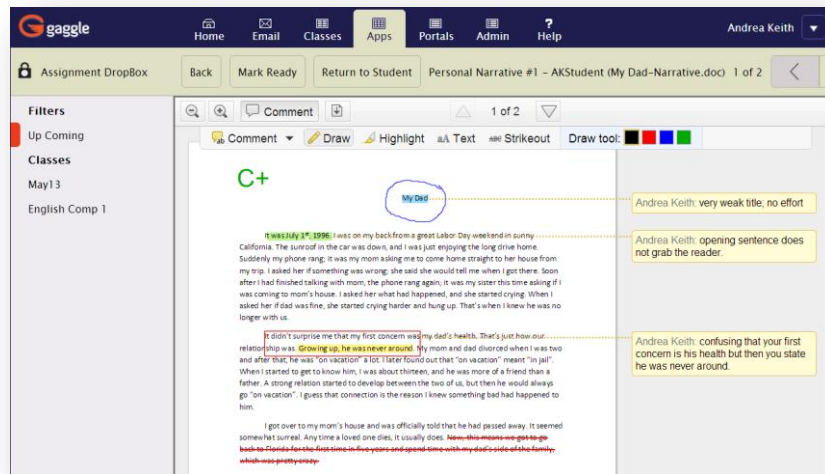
gaggle

Home Email Classes Apps Portals Admin Help

Andrea Keith

Assignment DropBox

Back Mark Ready Return to Student Personal Narrative #1 – AKStudent (My Dad–Narrative.doc) 1 of 2

Filters

Up Coming

Classes

May13

English Comp 1

Comment

1 of 2

Comment Draw Highlight Text Strikeout Draw tool:

C+

My Dad

It was July 1st, 1996. I was on my back from a great Labor Day weekend in sunny California. The sunroof in the car was down, and I was just enjoying the long drive home. Suddenly my phone rang; it was my mom asking me to come home straight to her house from my trip. I asked her if something was wrong; she said she would tell me when I got there. Soon after I had finished talking with mom, the phone rang again; it was my sister this time asking if I was coming to mom's house. I asked her what had happened, and she started crying. When I asked her if dad was fine, she started crying harder and hung up. That's when I knew he was no longer with us.

It didn't surprise me that my first concern was my dad's health. That's just how our relationship was. Growing up, he was never around. My mom and dad divorced when I was two and after that, he was "on vacation" a lot. I later found out that "on vacation" meant "in jail". When I started to get to know him, I was about thirteen, and he was more of a friend than a father. A strong relation started to develop between the two of us, but then he would always go "on vacation". I guess that connection is the reason I knew something bad had happened to him.

I got over to my mom's house and was officially told that he had passed away. It seemed somewhat surreal. Any time a loved one dies, it usually does. Now, this means we got to go back to Florida for the first time in five years and spend time with my dad's side of the family, which was pretty crazy.

Andrea Keith: very weak title; no effort

Andrea Keith: opening sentence does not grab the reader.

Andrea Keith: confusing that your first concern is his health but then you state he was never around.